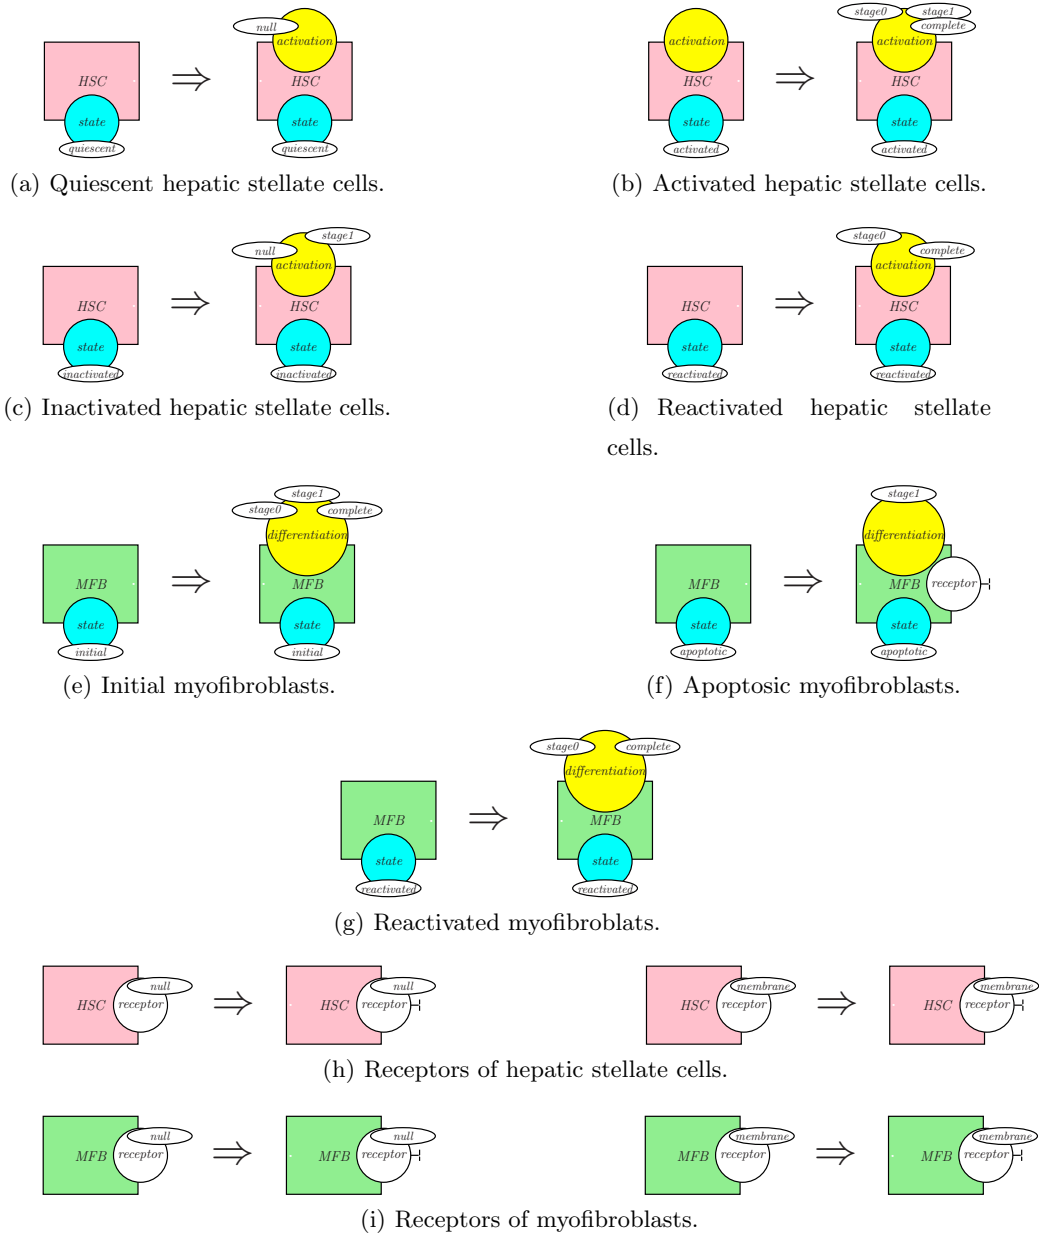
HSC
state
quiescent
$\Rightarrow$
null
activation
HSC
state
quiescent

(a) Quiescent hepatic stellate cells.

activation
HSC
state
activated
$\Rightarrow$
stage0
stage1
complete
activation
HSC
state
activated

(b) Activated hepatic stellate cells.

HSC
state
inactivated
$\Rightarrow$
null
stage1
activation
HSC
state
inactivated

(c) Inactivated hepatic stellate cells.

HSC
state
reactivated
$\Rightarrow$
stage0
complete
activation
HSC
state
reactivated

(d) Reactivated hepatic stellate cells.

MFB
state
initial
$\Rightarrow$
stage1
stage0
complete
differentiation
MFB
state
initial

(e) Initial myofibroblasts.

MFB
state
apoptotic
$\Rightarrow$
stage1
differentiation
MFB
receptor
state
apoptotic

(f) Apoptosic myofibroblasts.

MFB
state
reactivated
$\Rightarrow$
stage0
complete
differentiation
MFB
state
reactivated

(g) Reactivated myofibroblats.

HSC
null
receptor
$\Rightarrow$
HSC
null
receptor
HSC
membrane
receptor
$\Rightarrow$
HSC
membrane
receptor

(h) Receptors of hepatic stellate cells.

MFB
null
receptor
$\Rightarrow$
MFB
null
receptor
MFB
membrane
receptor
$\Rightarrow$
MFB
membrane
receptor

(i) Receptors of myofibroblasts.